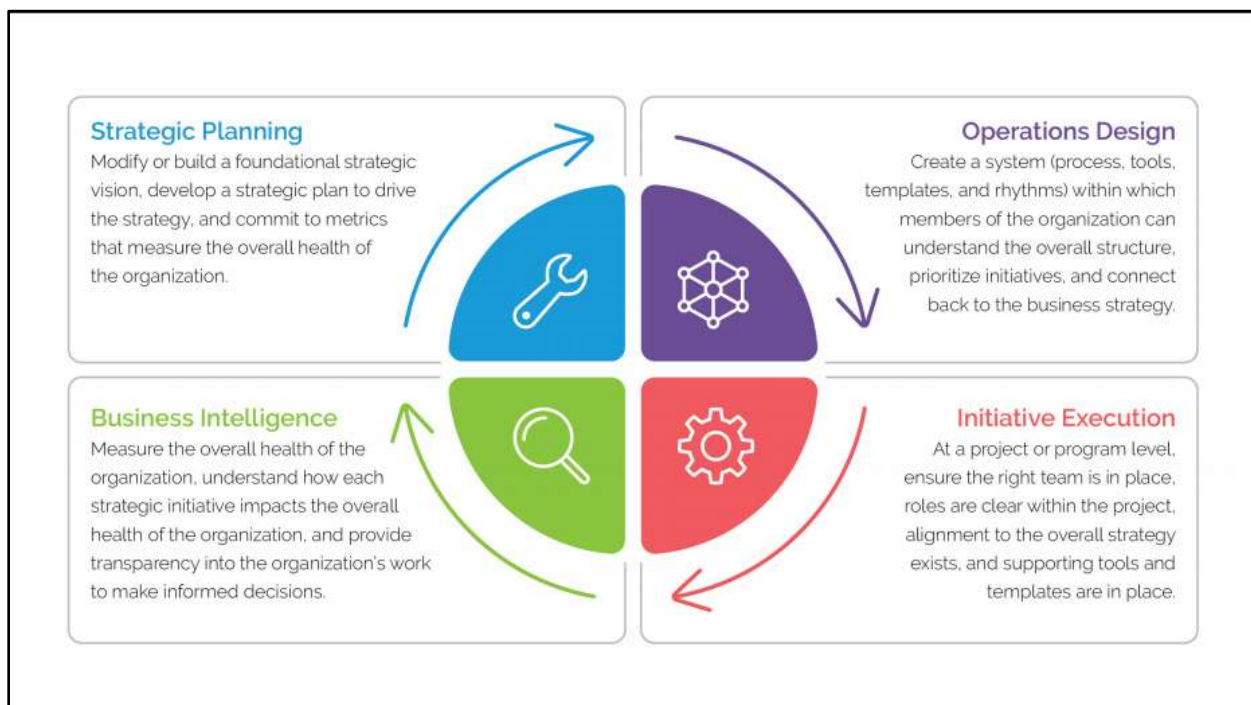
Strategic Planning
Modify or build a foundational strategic vision, develop a strategic plan to drive the strategy, and commit to metrics that measure the overall health of the organization.

Operations Design
Create a system (process, tools, templates, and rhythms) within which members of the organization can understand the overall structure, prioritize initiatives, and connect back to the business strategy.

Business Intelligence
Measure the overall health of the organization, understand how each strategic initiative impacts the overall health of the organization, and provide transparency into the organization's work to make informed decisions.

Initiative Execution
At a project or program level, ensure the right team is in place, roles are clear within the project, alignment to the overall strategy exists, and supporting tools and templates are in place.